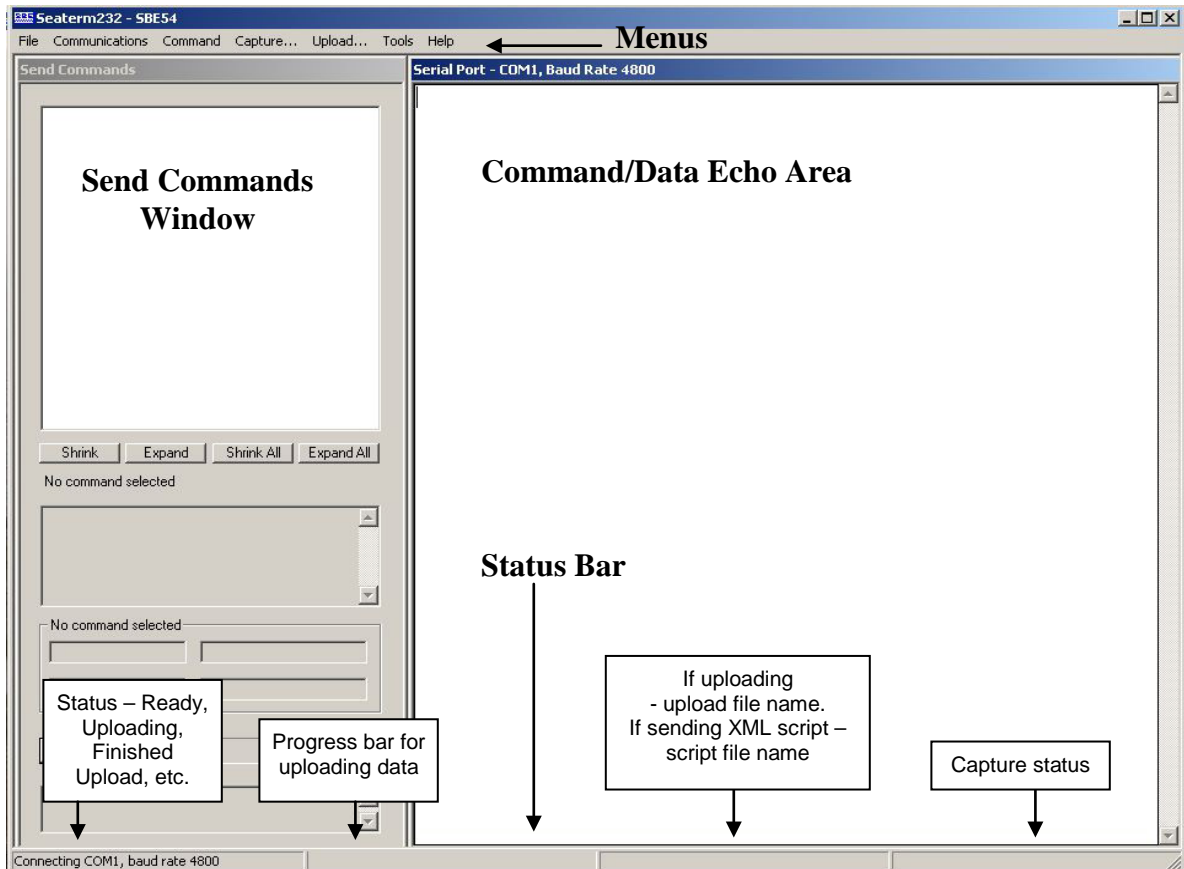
Seaterm232 - SBE54

File Communications Command Capture... Upload... Tools Help

Menus

Send Commands

Serial Port - COM1, Baud Rate 4800

Send Commands Window

Command/Data Echo Area

Shrink | Expand | Shrink All | Expand All

No command selected

No command selected

Status Bar

Status – Ready, Uploading, Finished Upload, etc.

Progress bar for uploading data

If uploading - upload file name. If sending XML script – script file name

Capture status

Connecting COM1, baud rate 4800